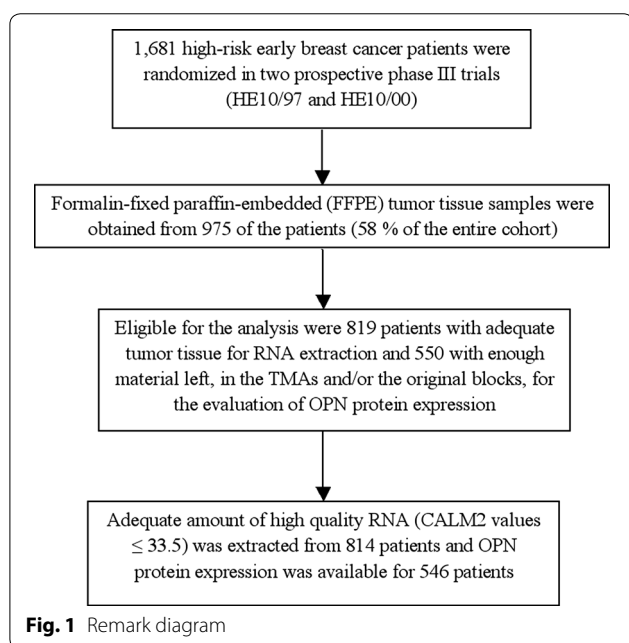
1,681 high-risk early breast cancer patients were randomized in two prospective phase III trials (HE10/97 and HE10/00)

Formalin-fixed paraffin-embedded (FFPE) tumor tissue samples were obtained from 975 of the patients (58 % of the entire cohort)

Eligible for the analysis were 819 patients with adequate tumor tissue for RNA extraction and 550 with enough material left, in the TMAs and/or the original blocks, for the evaluation of OPN protein expression

Adequate amount of high quality RNA (CALM2 values $\leq 33.5$) was extracted from 814 patients and OPN protein expression was available for 546 patients

**Fig. 1** Remark diagram